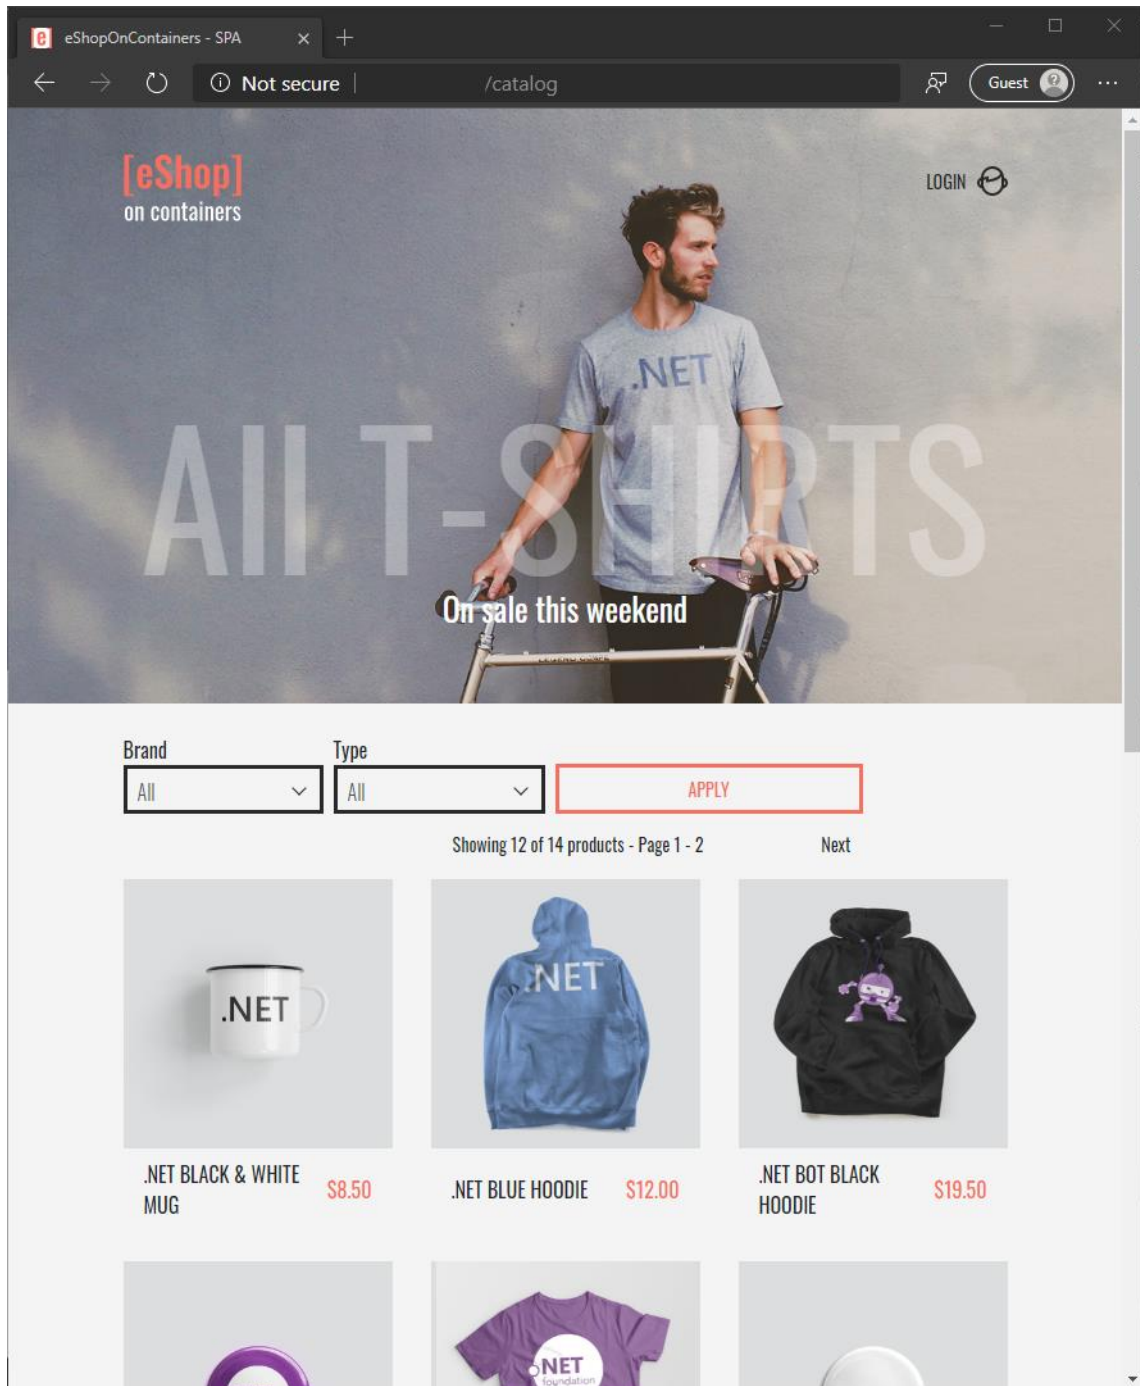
eShopOnContainers - SPA

Not secure | /catalog

Guest

[eShop]
on containers

LOGIN

.NET

All T-SHIRTS

On sale this weekend

Brand
All

Type
All

APPLY

Showing 12 of 14 products - Page 1 - 2

Next

.NET

.NET BLACK & WHITE MUG $8.50

.NET

.NET BLUE HOODIE $12.00

.NET BOT BLACK HOODIE $19.50

.NET foundation